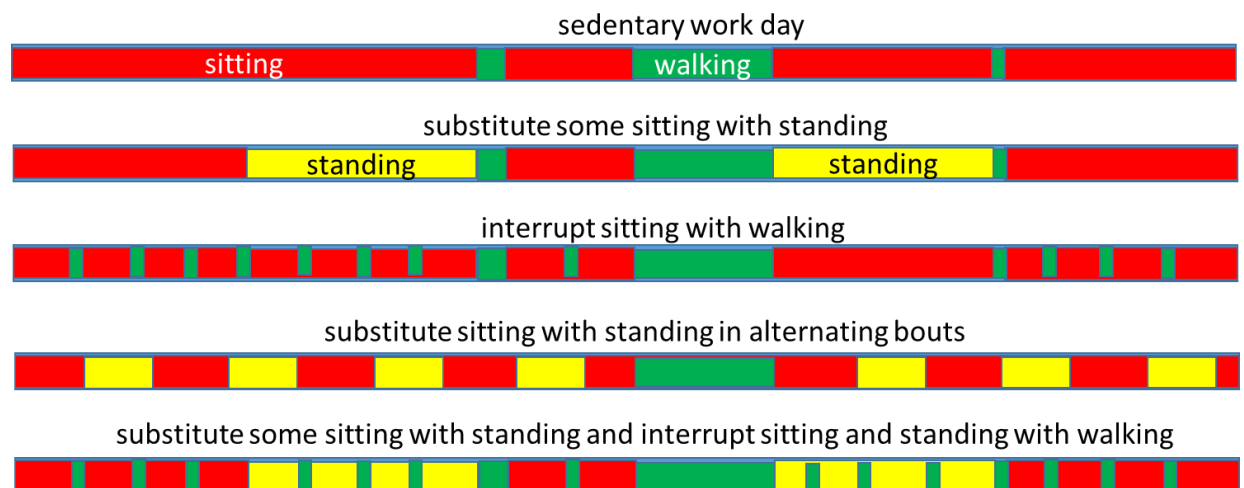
sedentary work day

sitting

walking

substitute some sitting with standing

standing

standing

interrupt sitting with walking

substitute sitting with standing in alternating bouts

substitute some sitting with standing and interrupt sitting and standing with walking